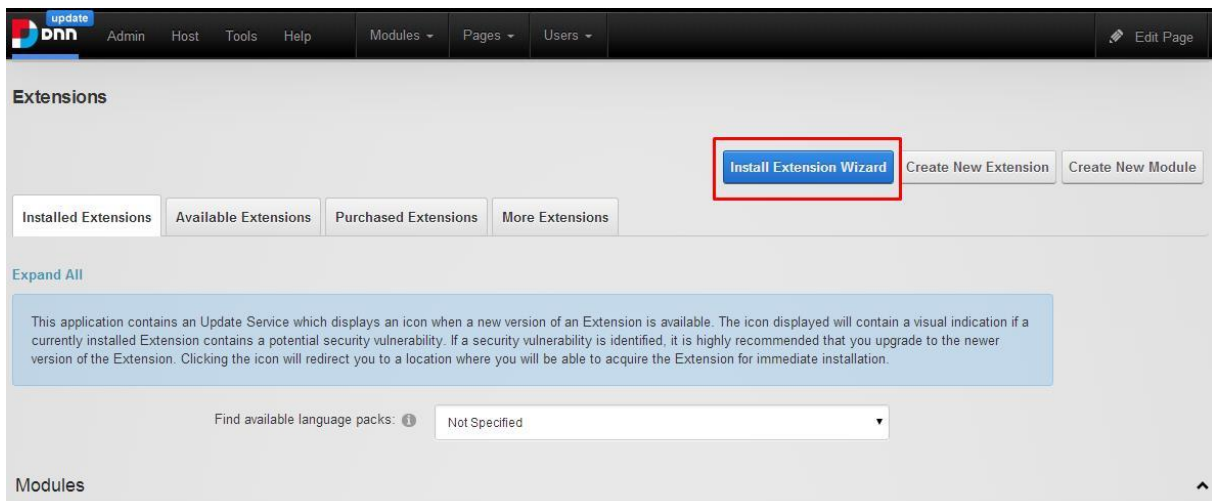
update
DNN Admin Host Tools Help Modules Pages Users Edit Page

Extensions

Install Extension Wizard Create New Extension Create New Module

Installed Extensions Available Extensions Purchased Extensions More Extensions

Expand All

This application contains an Update Service which displays an icon when a new version of an Extension is available. The icon displayed will contain a visual indication if a currently installed Extension contains a potential security vulnerability. If a security vulnerability is identified, it is highly recommended that you upgrade to the newer version of the Extension. Clicking the icon will redirect you to a location where you will be able to acquire the Extension for immediate installation.

Find available language packs: Not Specified

Modules